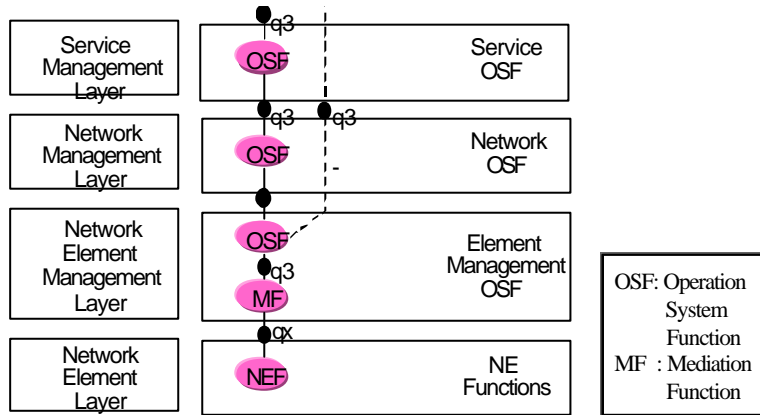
Service Management Layer

q3

OSF

Service OSF

q3

q3

Network Management Layer

OSF

Network OSF

-

Network Element Management Layer

OSF

q3

MF

Element Management OSF

qx

Network Element Layer

NEF

NE Functions

OSF: Operation System Function
MF : Mediation Function